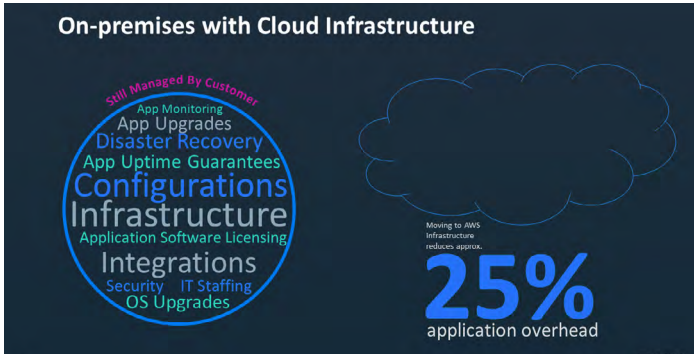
On-premises with Cloud Infrastructure

Still Managed By Customer

App Monitoring
App Upgrades
Disaster Recovery
App Uptime Guarantees
Configurations
Infrastructure
Application Software Licensing
Integrations
Security IT Staffing
OS Upgrades

Moving to AWS Infrastructure reduces approx.
25%
application overhead